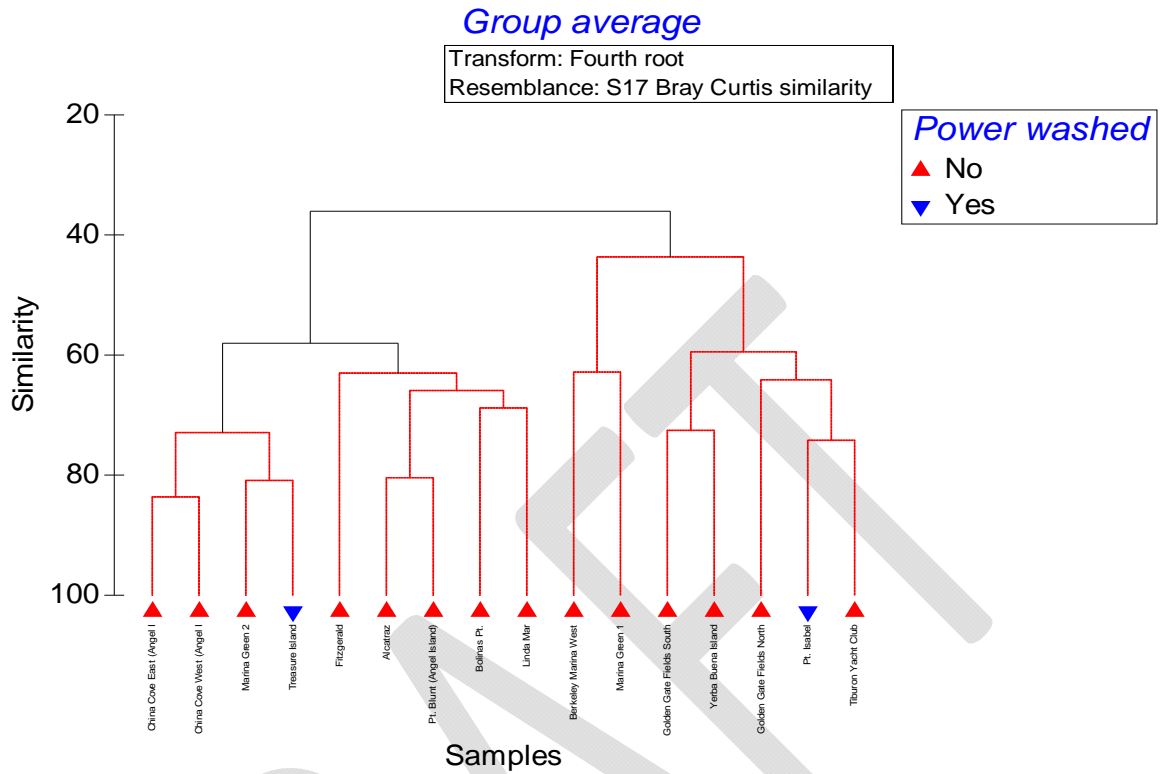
Group average

Transform: Fourth root
Resemblance: S17 Bray Curtis similarity

Power washed
No
Yes

Similarity
20
40
60
80
100

China Cove East (Angel I
China Cove West (Angel I
Marina Green 2
Treasure Island
Fitzgerald
Alcatraz
Pt. Blunt (Angel Island)
Bolinas Pt.
Linda Mar
Berkeley Marina West
Marina Green 1
Golden Gate Fields South
Yerba Buena Island
Golden Gate Fields North
Pt. Isabel
Tiburon Yacht Club

Samples